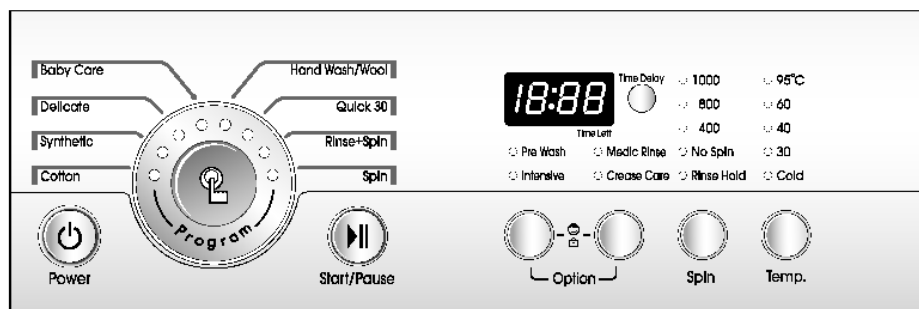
Baby Care
Delicate
Synthetic
Cotton

Hand Wash/Wool
Quick 30
Rinse+Spin
Spin

Program

18:88
Time Delay
Time Left

1000
800
400
No Spin
Rinse Hold

95°C
60
40
30
Cold

Pre Wash
Intensive
Medic Rinse
Crease Care

Power
Start/Pause
Option
Spin
Temp.